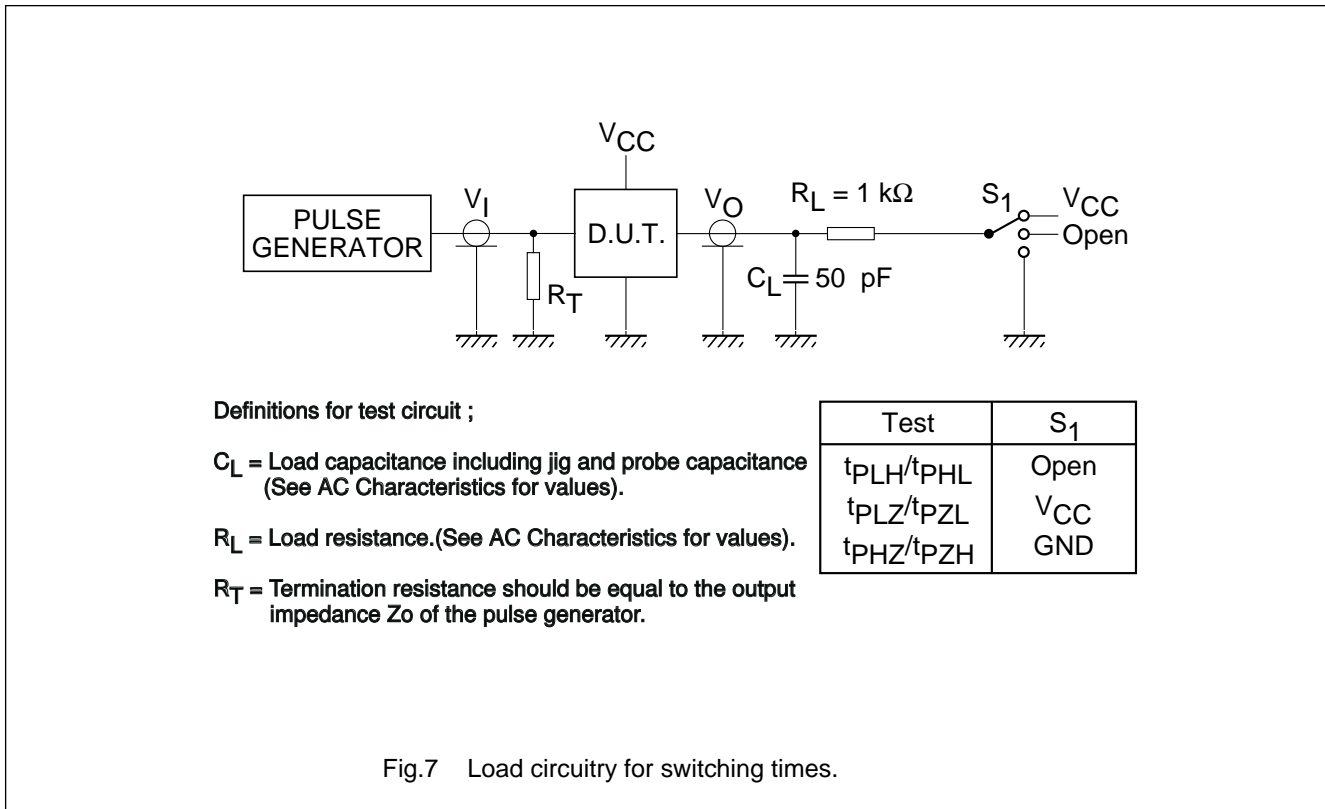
$V_{CC}$

PULSE GENERATOR

$V_I$

D.U.T.

$V_O$

$R_L = 1\ k\Omega$

$S_1$

$V_{CC}$

Open

$R_T$

$C_L$ 50 pF

Definitions for test circuit ;

$C_L$ = Load capacitance including jig and probe capacitance (See AC Characteristics for values).

$R_L$ = Load resistance.(See AC Characteristics for values).

$R_T$ = Termination resistance should be equal to the output impedance Zo of the pulse generator.

| Test | $S_1$ |
|---|---|
| $t_{PLH}/t_{PHL}$ | Open |
| $t_{PLZ}/t_{PZL}$ | $V_{CC}$ |
| $t_{PHZ}/t_{PZH}$ | GND |

Fig.7 Load circuitry for switching times.